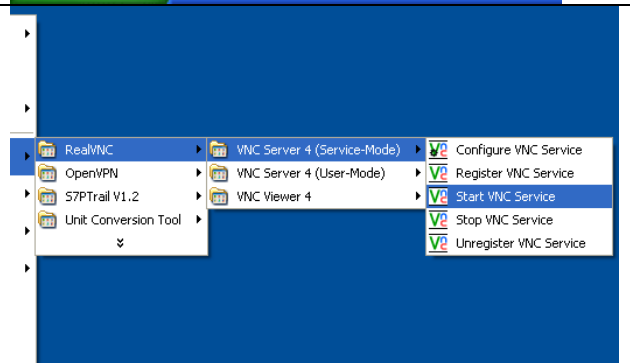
RealVNC
OpenVPN
S7PTrail V1.2
Unit Conversion Tool
»

VNC Server 4 (Service-Mode)
VNC Server 4 (User-Mode)
VNC Viewer 4

Configure VNC Service
Register VNC Service
Start VNC Service
Stop VNC Service
Unregister VNC Service